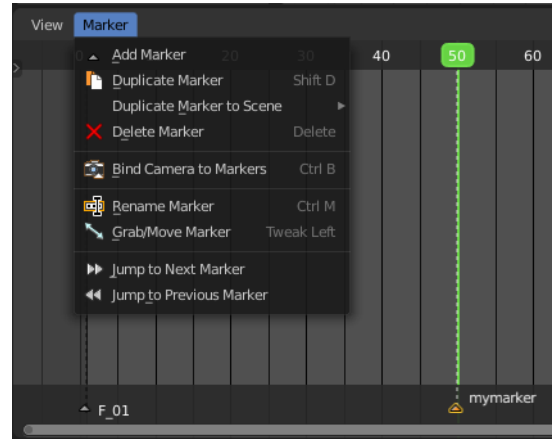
View Marker

Add Marker
Duplicate Marker Shift D
Duplicate Marker to Scene
Delete Marker Delete
Bind Camera to Markers Ctrl B
Rename Marker Ctrl M
Grab/Move Marker Tweak Left
Jump to Next Marker
Jump to Previous Marker

20 30 40 50 60

F_01
mymarker